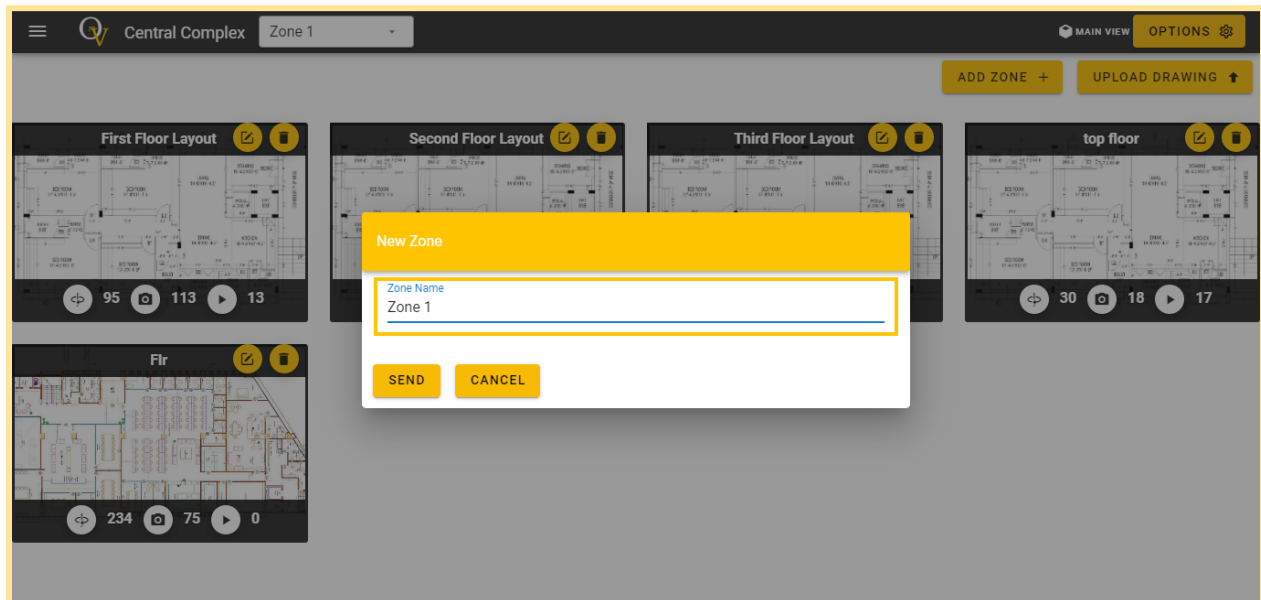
Central Complex Zone 1

MAIN VIEW OPTIONS

ADD ZONE +

UPLOAD DRAWING

First Floor Layout

95 113 13

Second Floor Layout

Third Floor Layout

top floor

30 18 17

Flr

234 75 0

New Zone

Zone Name

Zone 1

SEND CANCEL